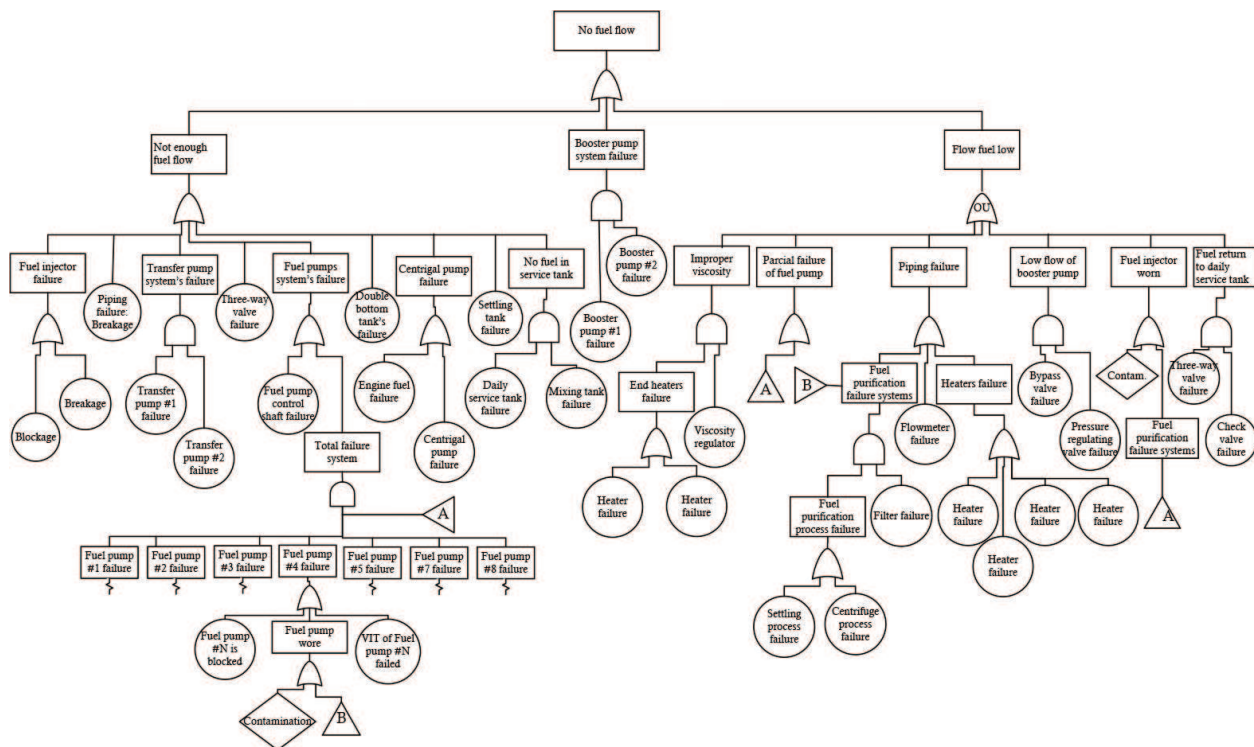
No fuel flow

Not enough fuel flow

Booster pump system failure

Flow fuel low

OU

Fuel injector failure

Piping failure: Breakage

Transfer pump system's failure

Three-way valve failure

Fuel pumps system's failure

Double bottom tank's failure

Centrigal pump failure

Settling tank failure

No fuel in service tank

Booster pump #1 failure

Booster pump #2 failure

Improper viscosity

Parcial failure of fuel pump

Piping failure

Low flow of booster pump

Fuel injector worn

Fuel return to daily service tank

Blockage

Breakage

Transfer pump #1 failure

Transfer pump #2 failure

Fuel pump control shaft failure

Total failure system

Engine fuel failure

Centrigal pump failure

Daily service tank failure

Mixing tank failure

End heaters failure

Viscosity regulator

Heater failure

Heater failure

A

B

Fuel purification failure systems

Flowmeter failure

Heaters failure

Bypass valve failure

Pressure regulating valve failure

Contam.

Three-way valve failure

Fuel purification failure systems

Check valve failure

A

A

Fuel pump #1 failure

Fuel pump #2 failure

Fuel pump #3 failure

Fuel pump #4 failure

Fuel pump #5 failure

Fuel pump #7 failure

Fuel pump #8 failure

Fuel pump #N is blocked

Fuel pump wore

VIT of Fuel pump #N failed

Contamination

B

Fuel purification process failure

Filter failure

Heater failure

Heater failure

Heater failure

Heater failure

Settling process failure

Centrifuge process failure